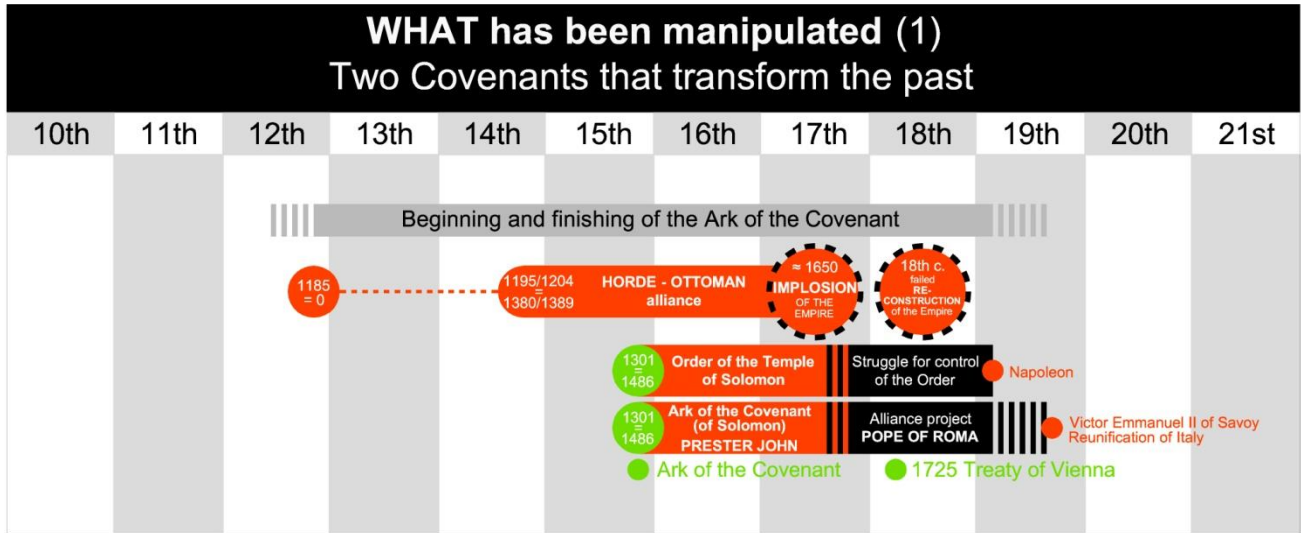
WHAT has been manipulated (1)
Two Covenants that transform the past

| 10th | 11th | 12th | 13th | 14th | 15th | 16th | 17th | 18th | 19th | 20th | 21st |
|---|---|---|---|---|---|---|---|---|---|---|---|

Beginning and finishing of the Ark of the Covenant

1185 = 0

1195/1204 = 1380/1389

HORDE - OTTOMAN alliance

≈ 1650 IMPLOSION OF THE EMPIRE

18th c. failed RE-CONSTRUCTION of the Empire

1301 = 1486

Order of the Temple of Solomon

Struggle for control of the Order

Napoleon

1301 = 1486

Ark of the Covenant (of Solomon) PRESTER JOHN

Alliance project POPE OF ROMA

Victor Emmanuel II of Savoy Reunification of Italy

Ark of the Covenant

1725 Treaty of Vienna